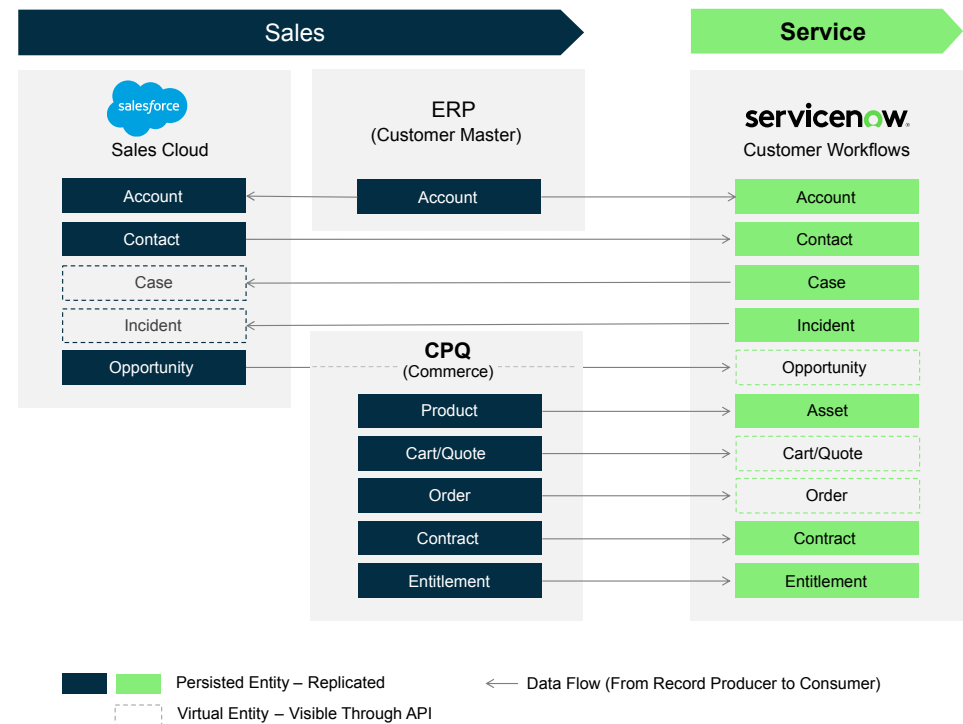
Sales

Service

salesforce

Sales Cloud

Account

Contact

Case

Incident

Opportunity

ERP
(Customer Master)

Account

CPQ
(Commerce)

Product

Cart/Quote

Order

Contract

Entitlement

servicenow.

Customer Workflows

Account

Contact

Case

Incident

Opportunity

Asset

Cart/Quote

Order

Contract

Entitlement

Persisted Entity – Replicated

Virtual Entity – Visible Through API

Data Flow (From Record Producer to Consumer)